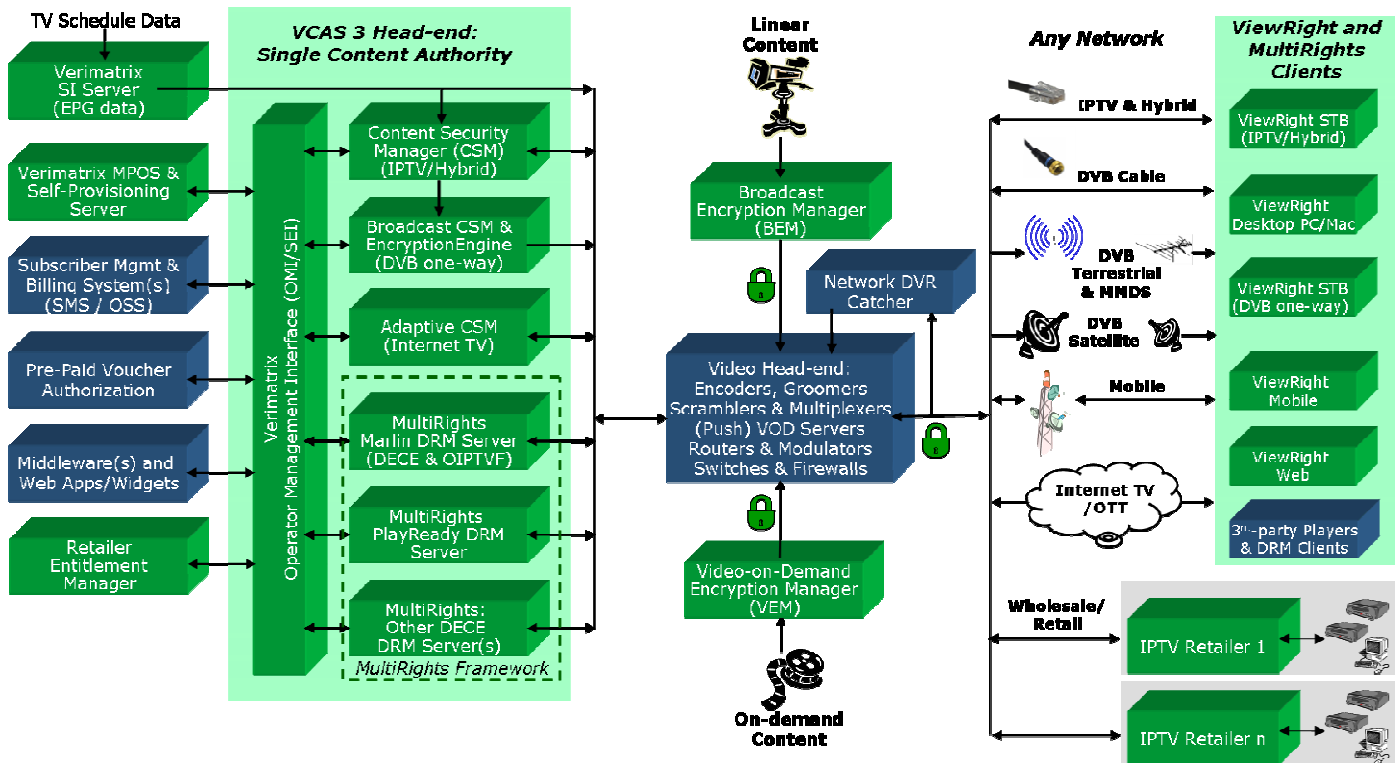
TV Schedule Data

Verimatrix SI Server (EPG data)

Verimatrix MPOS & Self-Provisioning Server

Subscriber Mgmt & Billing System(s) (SMS / OSS)

Pre-Paid Voucher Authorization

Middleware(s) and Web Apps/Widgets

Retailer Entitlement Manager

VCAS 3 Head-end: Single Content Authority

Verimatrix Operator Management Interface (OMI/SEI)

Content Security Manager (CSM) (IPTV/Hybrid)

Broadcast CSM & EncryptionEngine (DVB one-way)

Adaptive CSM (Internet TV)

MultiRights Marlin DRM Server (DECE & OIPTVF)

MultiRights PlayReady DRM Server

MultiRights: Other DECE DRM Server(s)

MultiRights Framework

Linear Content

Broadcast Encryption Manager (BEM)

Network DVR Catcher

Video Head-end: Encoders, Groomers Scramblers & Multiplexers (Push) VOD Servers Routers & Modulators Switches & Firewalls

Video-on-Demand Encryption Manager (VEM)

On-demand Content

Any Network

IPTV & Hybrid

DVB Cable

DVB Terrestrial & MMDS

DVB Satellite

Mobile

Internet TV /OTT

Wholesale/ Retail

IPTV Retailer 1

IPTV Retailer n

ViewRight and MultiRights Clients

ViewRight STB (IPTV/Hybrid)

ViewRight Desktop PC/Mac

ViewRight STB (DVB one-way)

ViewRight Mobile

ViewRight Web

3$^{rd}$-party Players & DRM Clients